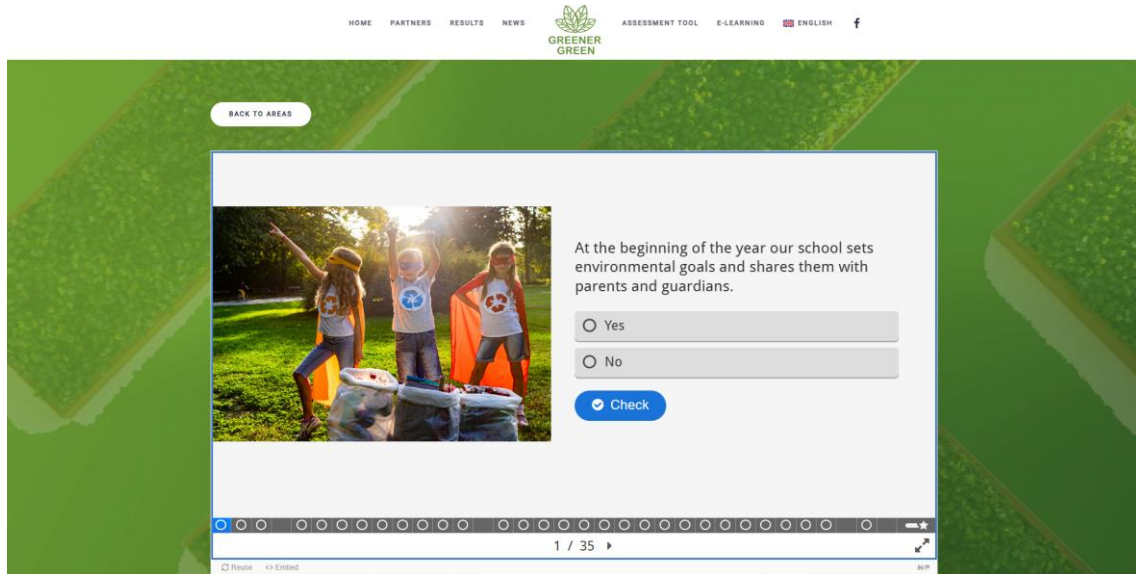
HOME PARTNERS RESULTS NEWS GREENER GREEN ASSESSMENT TOOL E-LEARNING ENGLISH f

BACK TO AREAS

At the beginning of the year our school sets environmental goals and shares them with parents and guardians.

Yes

No

Check

1 / 35

Reuse Embed